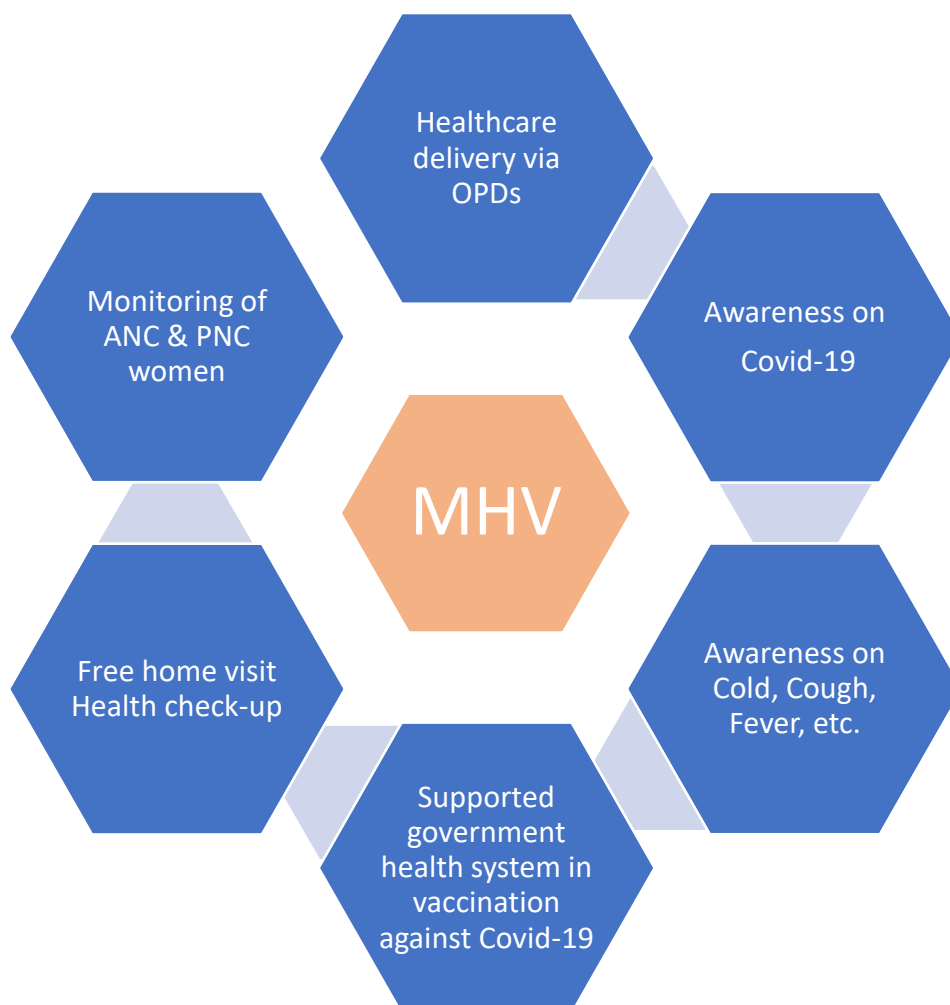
Healthcare delivery via OPDs

Awareness on Covid-19

Awareness on Cold, Cough, Fever, etc.

Supported government health system in vaccination against Covid-19

Free home visit Health check-up

Monitoring of ANC & PNC women

MHV